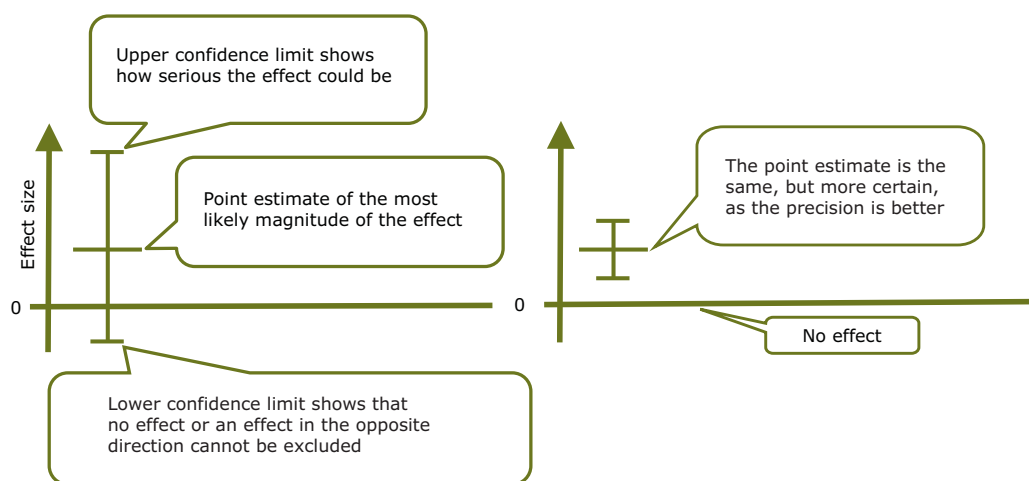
Upper confidence limit shows how serious the effect could be

Effect size

Point estimate of the most likely magnitude of the effect

0

Lower confidence limit shows that no effect or an effect in the opposite direction cannot be excluded

The point estimate is the same, but more certain, as the precision is better

0

No effect